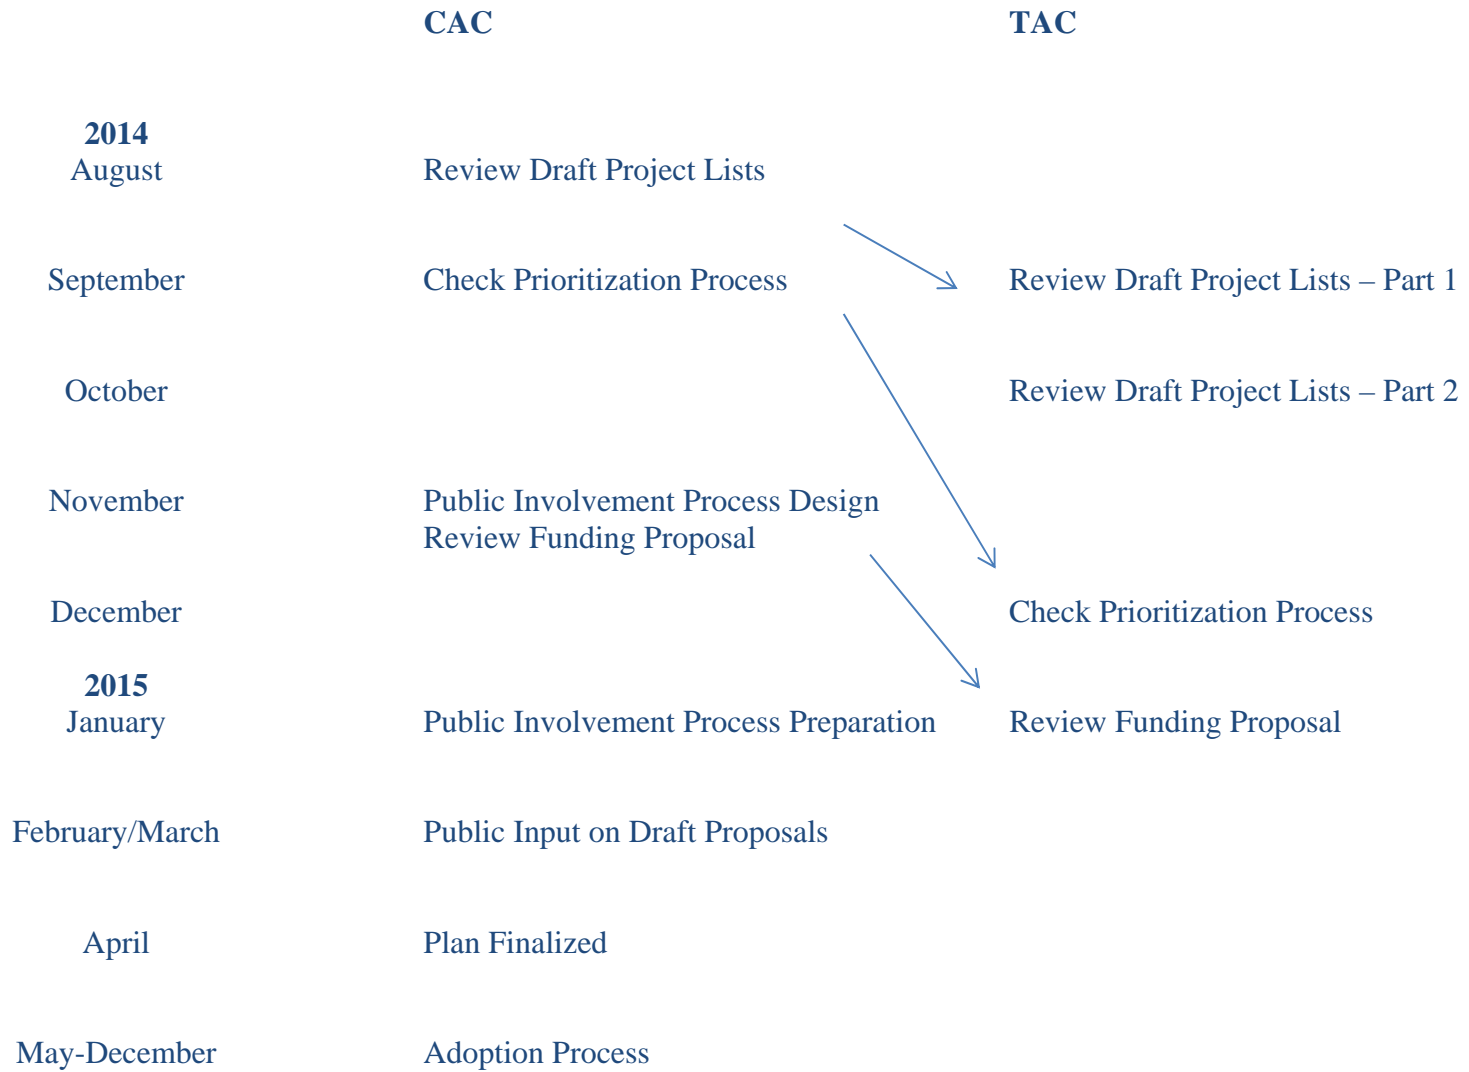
| | CAC | TAC |
|---|---|---|
| 2014 August | Review Draft Project Lists | |
| September | Check Prioritization Process | Review Draft Project Lists – Part 1 |
| October | | Review Draft Project Lists – Part 2 |
| November | Public Involvement Process Design<br>Review Funding Proposal | |
| December | | Check Prioritization Process |
| 2015 January | Public Involvement Process Preparation | Review Funding Proposal |
| February/March | Public Input on Draft Proposals | |
| April | Plan Finalized | |
| May-December | Adoption Process | |